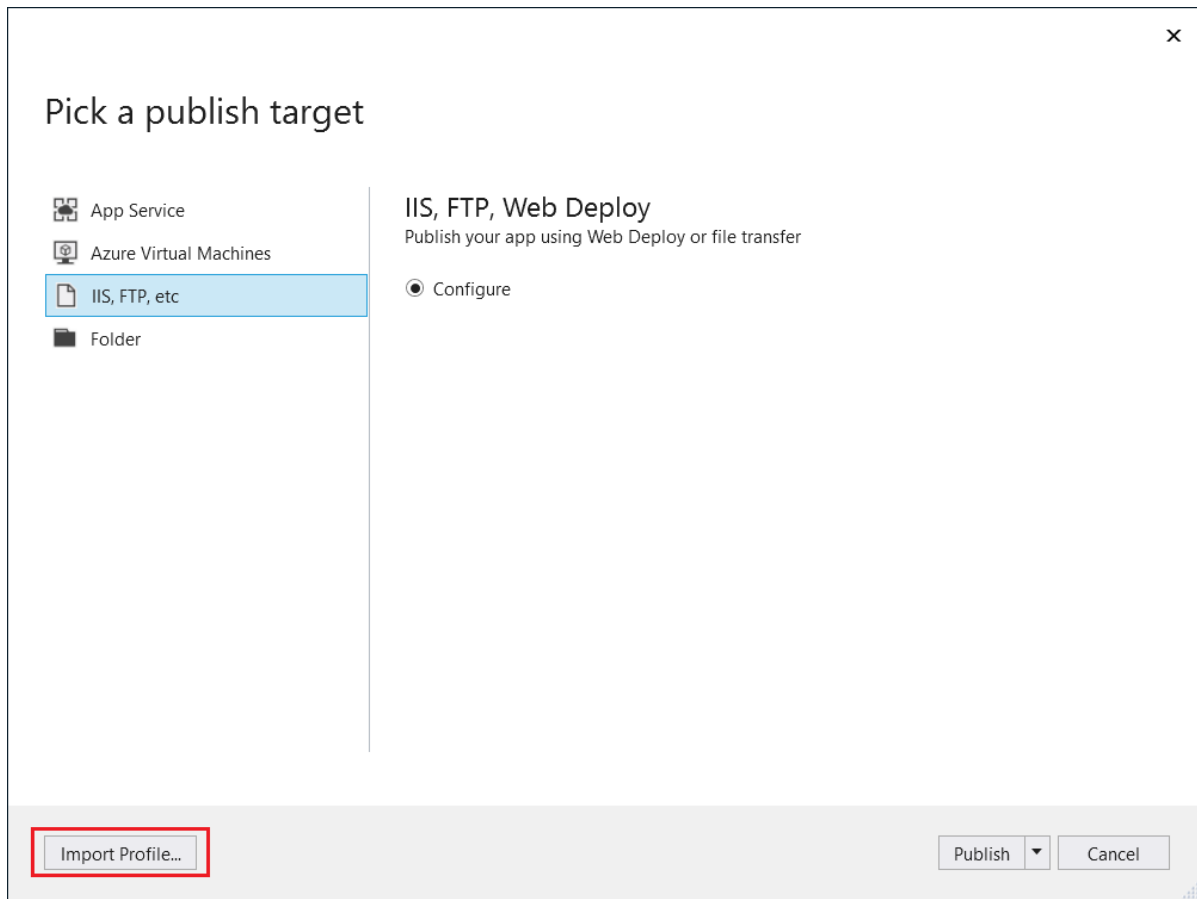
×

Pick a publish target

App Service
Azure Virtual Machines
IIS, FTP, etc
Folder

IIS, FTP, Web Deploy
Publish your app using Web Deploy or file transfer

Configure

Import Profile...

Publish
Cancel